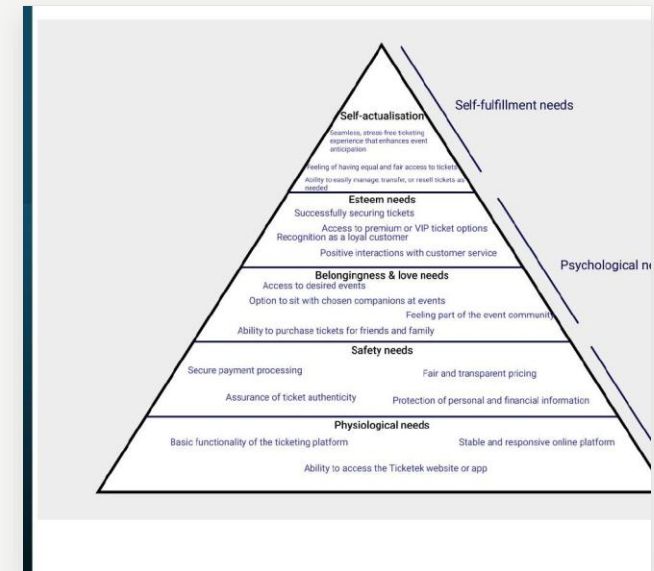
Self-actualisation

Seamless, stress-free ticketing experience that enhances event anticipation

Feeling of having equal and fair access to tickets

Ability to easily manage, transfer, or resell tickets as needed

Self-fulfillment needs

Esteem needs

Successfully securing tickets

Access to premium or VIP ticket options

Recognition as a loyal customer

Positive interactions with customer service

Psychological n

Belongingness & love needs

Access to desired events

Option to sit with chosen companions at events

Feeling part of the event community

Ability to purchase tickets for friends and family

Safety needs

Secure payment processing

Fair and transparent pricing

Assurance of ticket authenticity

Protection of personal and financial information

Physiological needs

Basic functionality of the ticketing platform

Stable and responsive online platform

Ability to access the Ticketek website or app